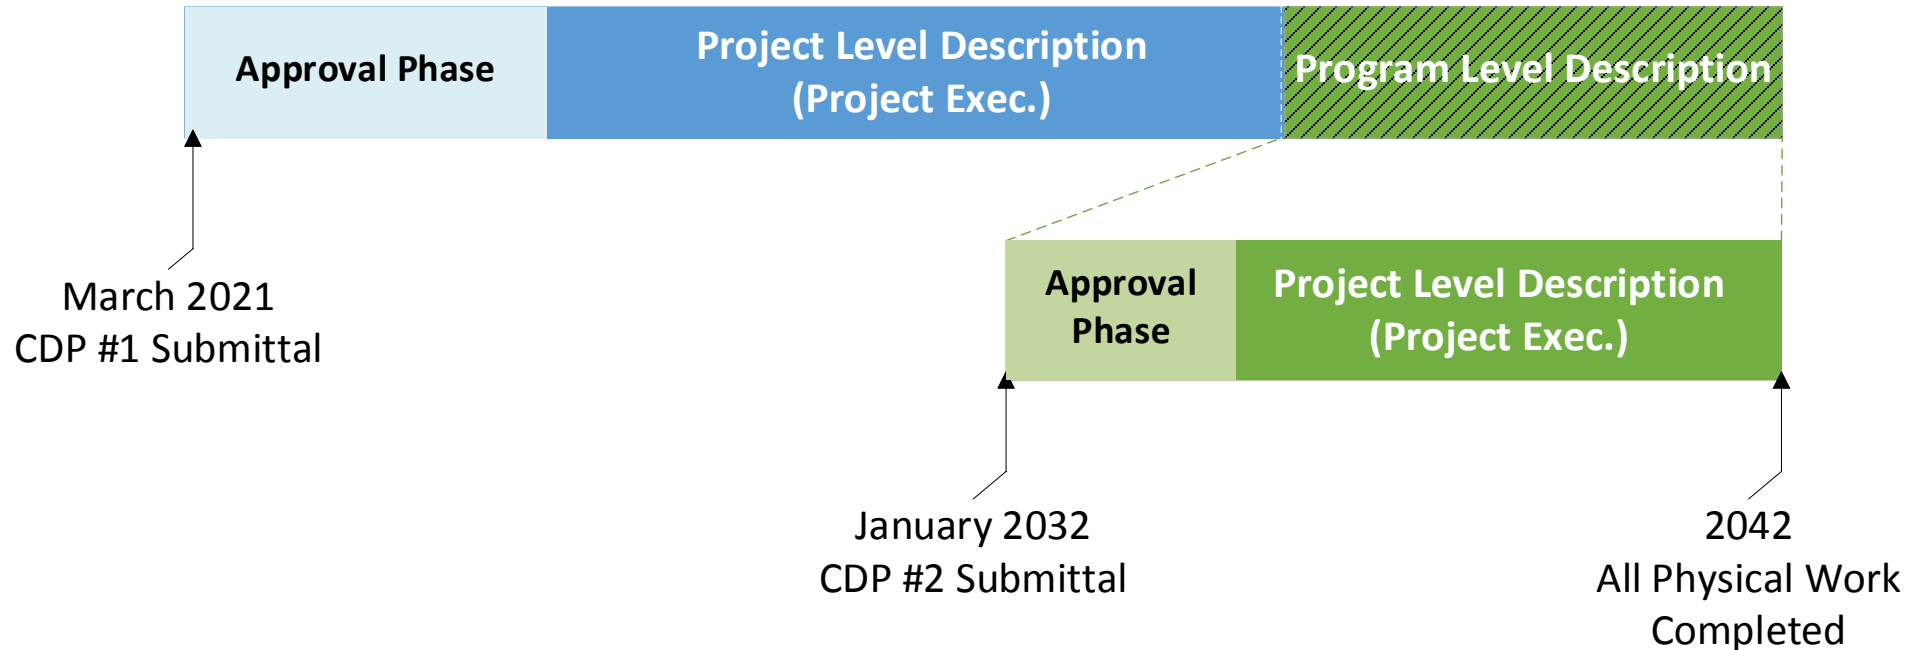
Approval Phase

Project Level Description (Project Exec.)

Program Level Description

March 2021
CDP #1 Submittal

Approval Phase

Project Level Description (Project Exec.)

January 2032
CDP #2 Submittal

2042
All Physical Work Completed